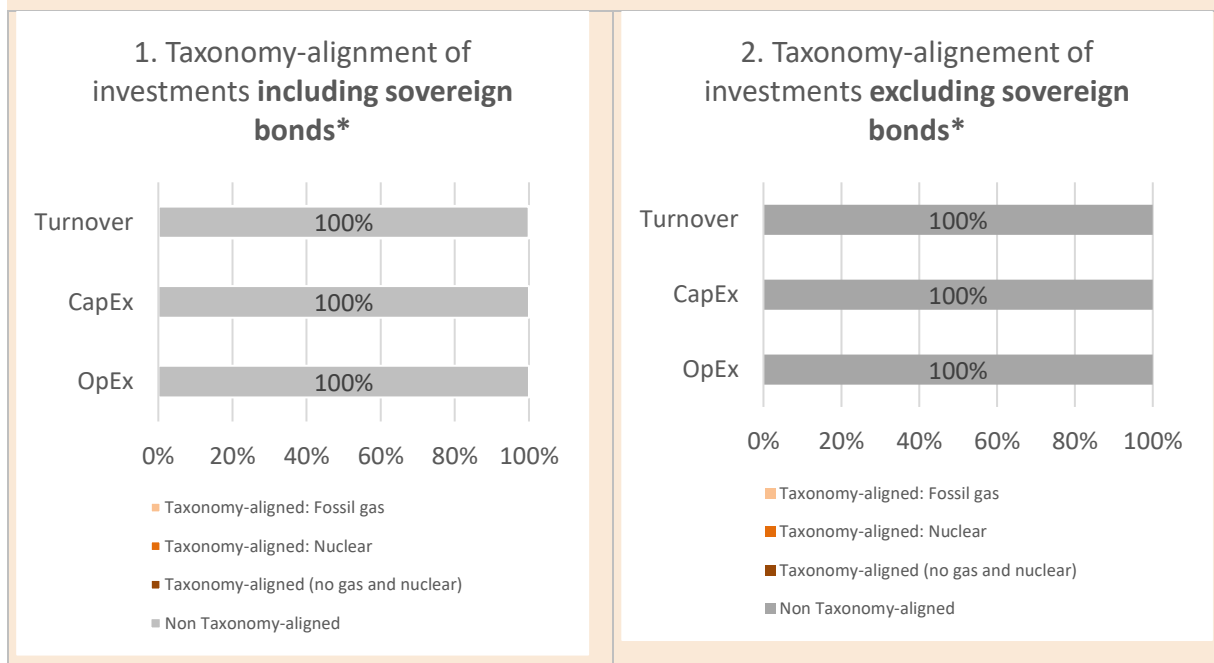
1. Taxonomy-alignment of investments **including sovereign bonds***

Turnover
100%
CapEx
100%
OpEx
100%

0% 20% 40% 60% 80% 100%

Taxonomy-aligned: Fossil gas
Taxonomy-aligned: Nuclear
Taxonomy-aligned (no gas and nuclear)
Non Taxonomy-aligned

2. Taxonomy-alignement of investments **excluding sovereign bonds***

Turnover
100%
CapEx
100%
OpEx
100%

0% 20% 40% 60% 80% 100%

Taxonomy-aligned: Fossil gas
Taxonomy-aligned: Nuclear
Taxonomy-aligned (no gas and nuclear)
Non Taxonomy-aligned